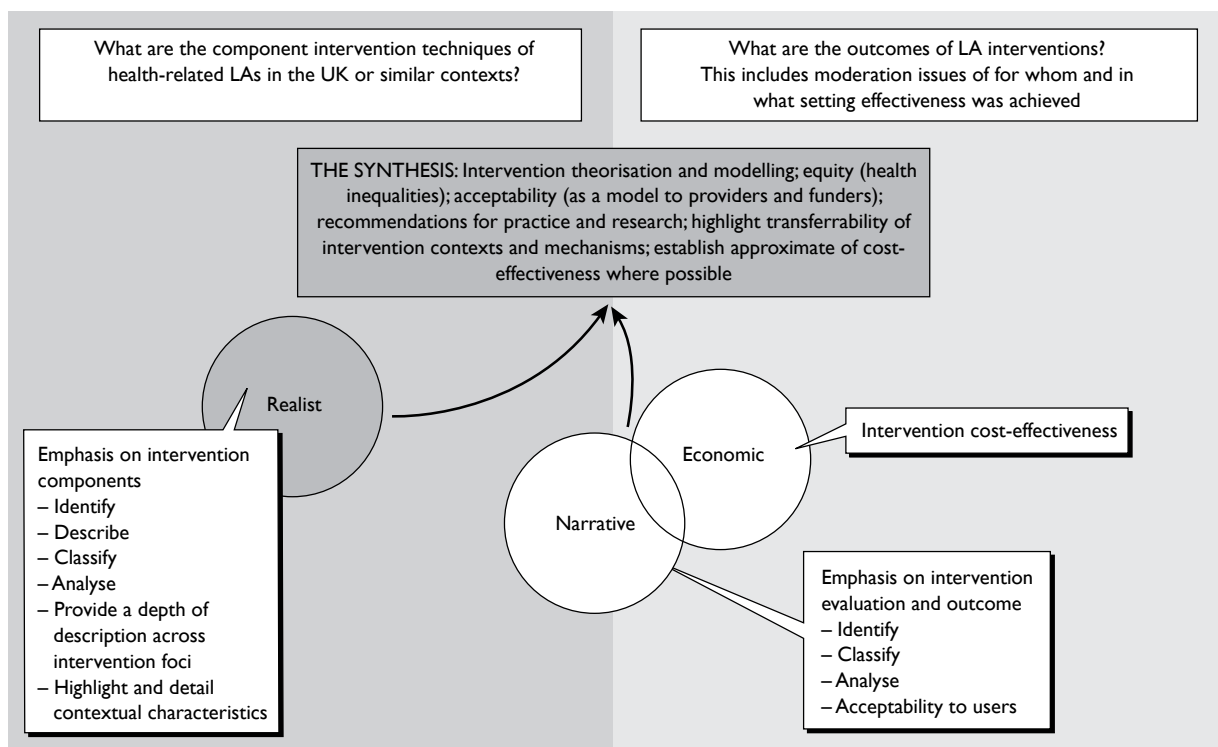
What are the component intervention techniques of health-related LAs in the UK or similar contexts?

What are the outcomes of LA interventions? This includes moderation issues of for whom and in what setting effectiveness was achieved

THE SYNTHESIS: Intervention theorisation and modelling; equity (health inequalities); acceptability (as a model to providers and funders); recommendations for practice and research; highlight transferrability of intervention contexts and mechanisms; establish approximate of cost-effectiveness where possible

Realist

Emphasis on intervention components
– Identify
– Describe
– Classify
– Analyse
– Provide a depth of description across intervention foci
– Highlight and detail contextual characteristics

Economic

Intervention cost-effectiveness

Narrative

Emphasis on intervention evaluation and outcome
– Identify
– Classify
– Analyse
– Acceptability to users